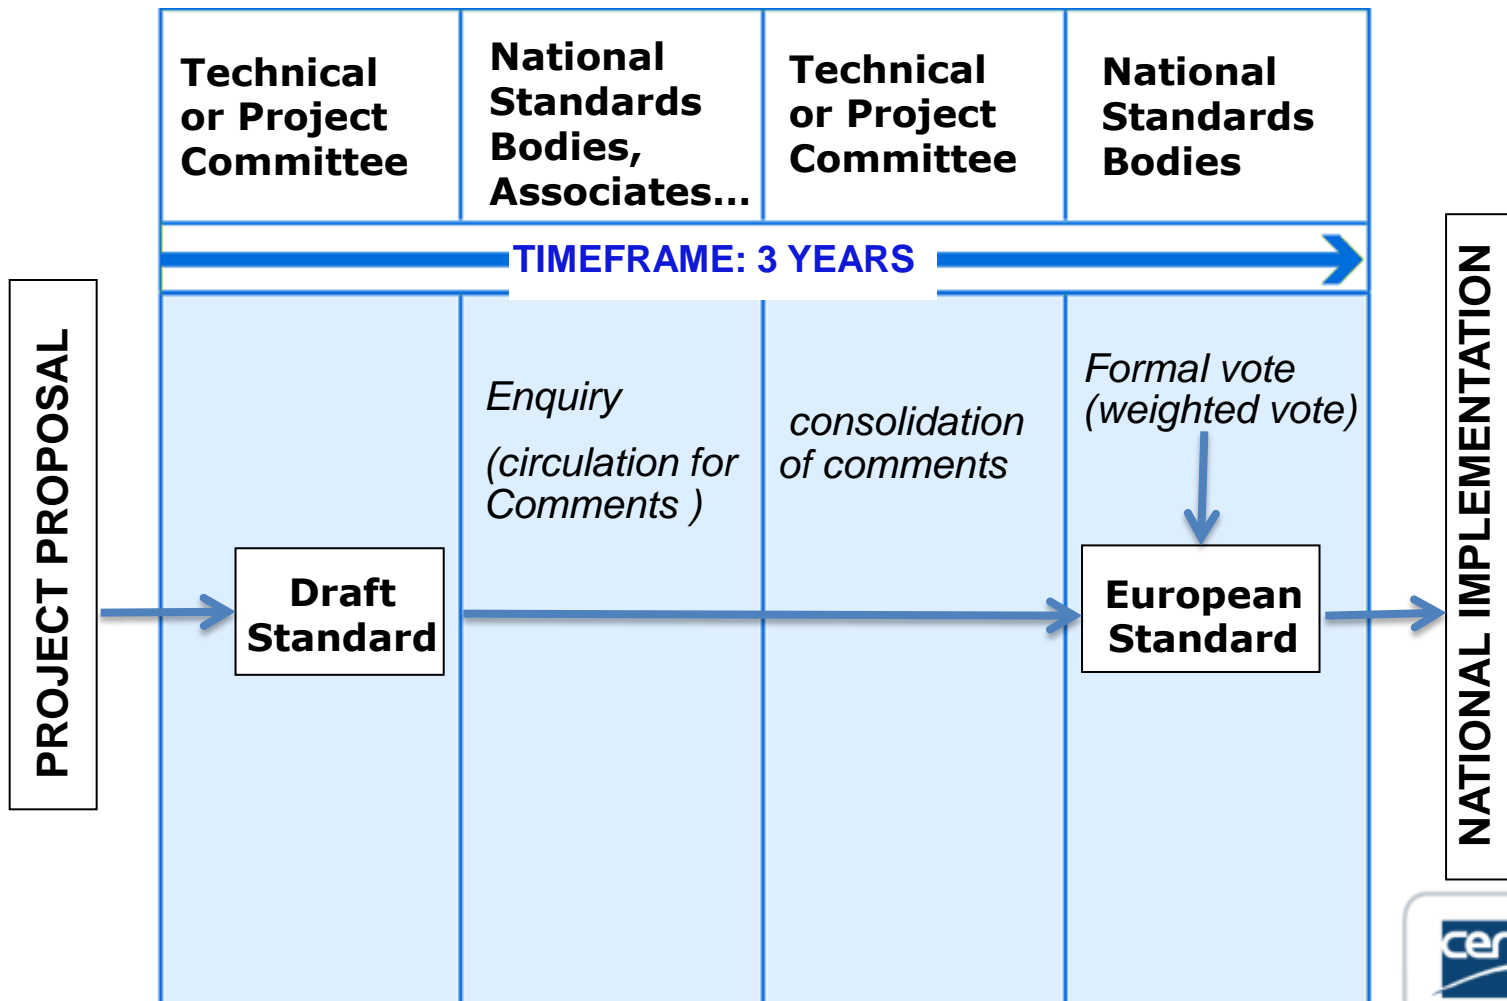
PROJECT PROPOSAL

| Technical or Project Committee | National Standards Bodies, Associates... | Technical or Project Committee | National Standards Bodies |
|---|---|---|---|

TIMEFRAME: 3 YEARS

Draft Standard

Enquiry

(circulation for Comments )

consolidation of comments

Formal vote (weighted vote)

European Standard

NATIONAL IMPLEMENTATION

cen